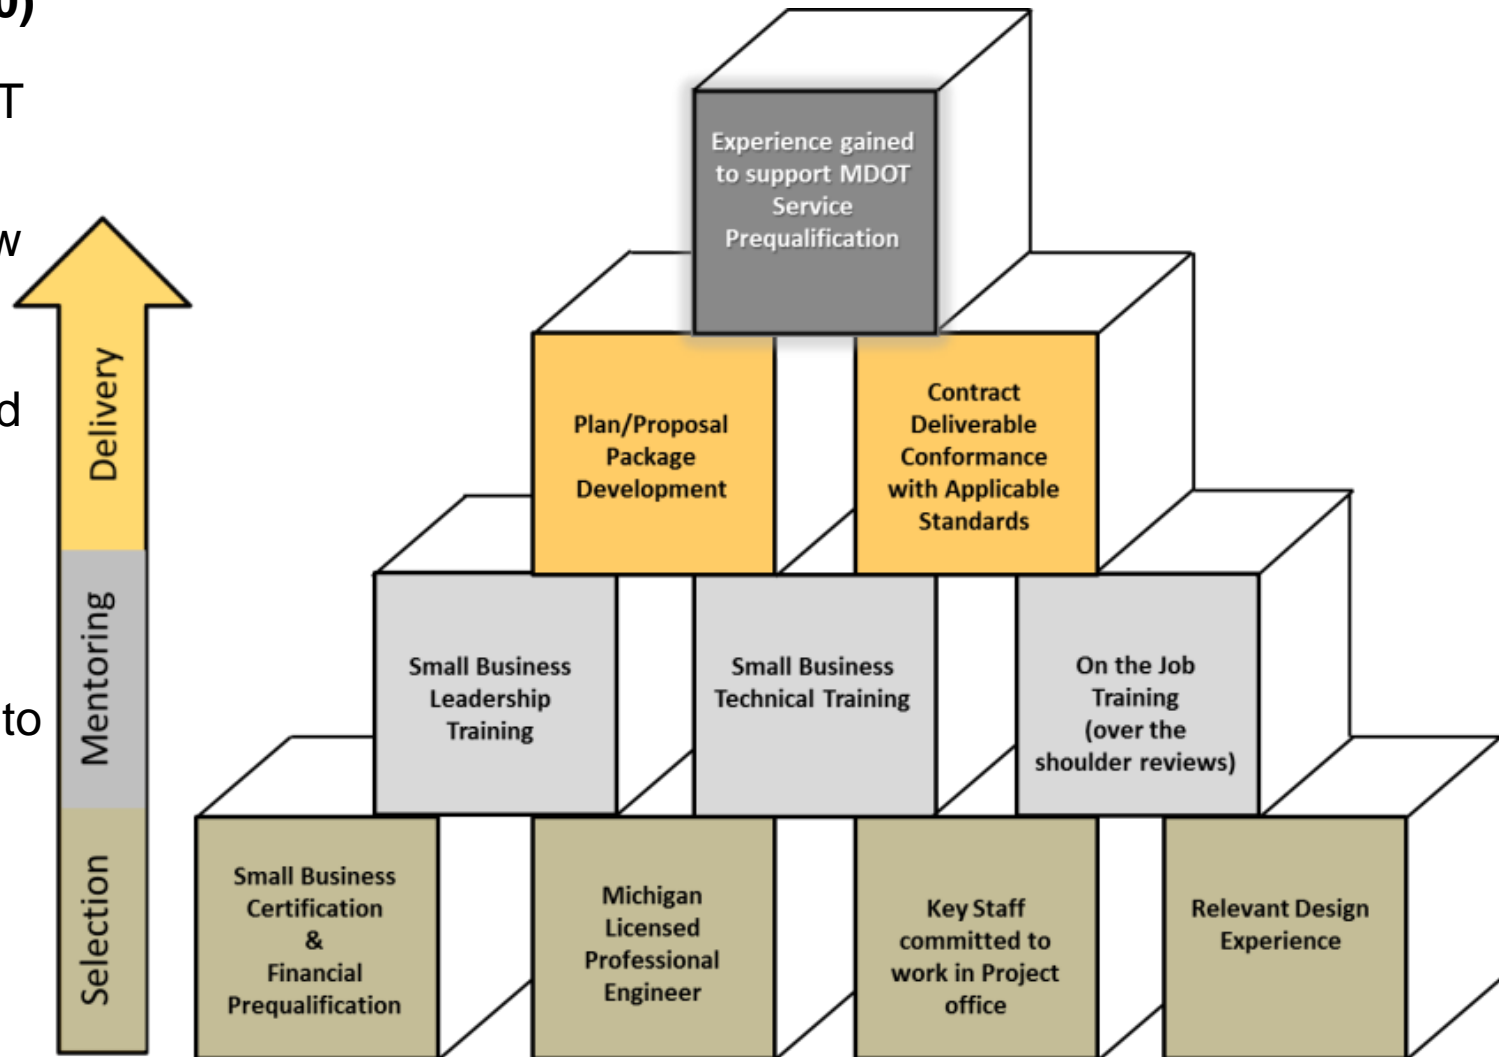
0)

T

w

d

to

Delivery

Mentoring

Selection

Experience gained to support MDOT Service Prequalification

Plan/Proposal Package Development

Contract Deliverable Conformance with Applicable Standards

Small Business Leadership Training

Small Business Technical Training

On the Job Training (over the shoulder reviews)

Small Business Certification & Financial Prequalification

Michigan Licensed Professional Engineer

Key Staff committed to work in Project office

Relevant Design Experience